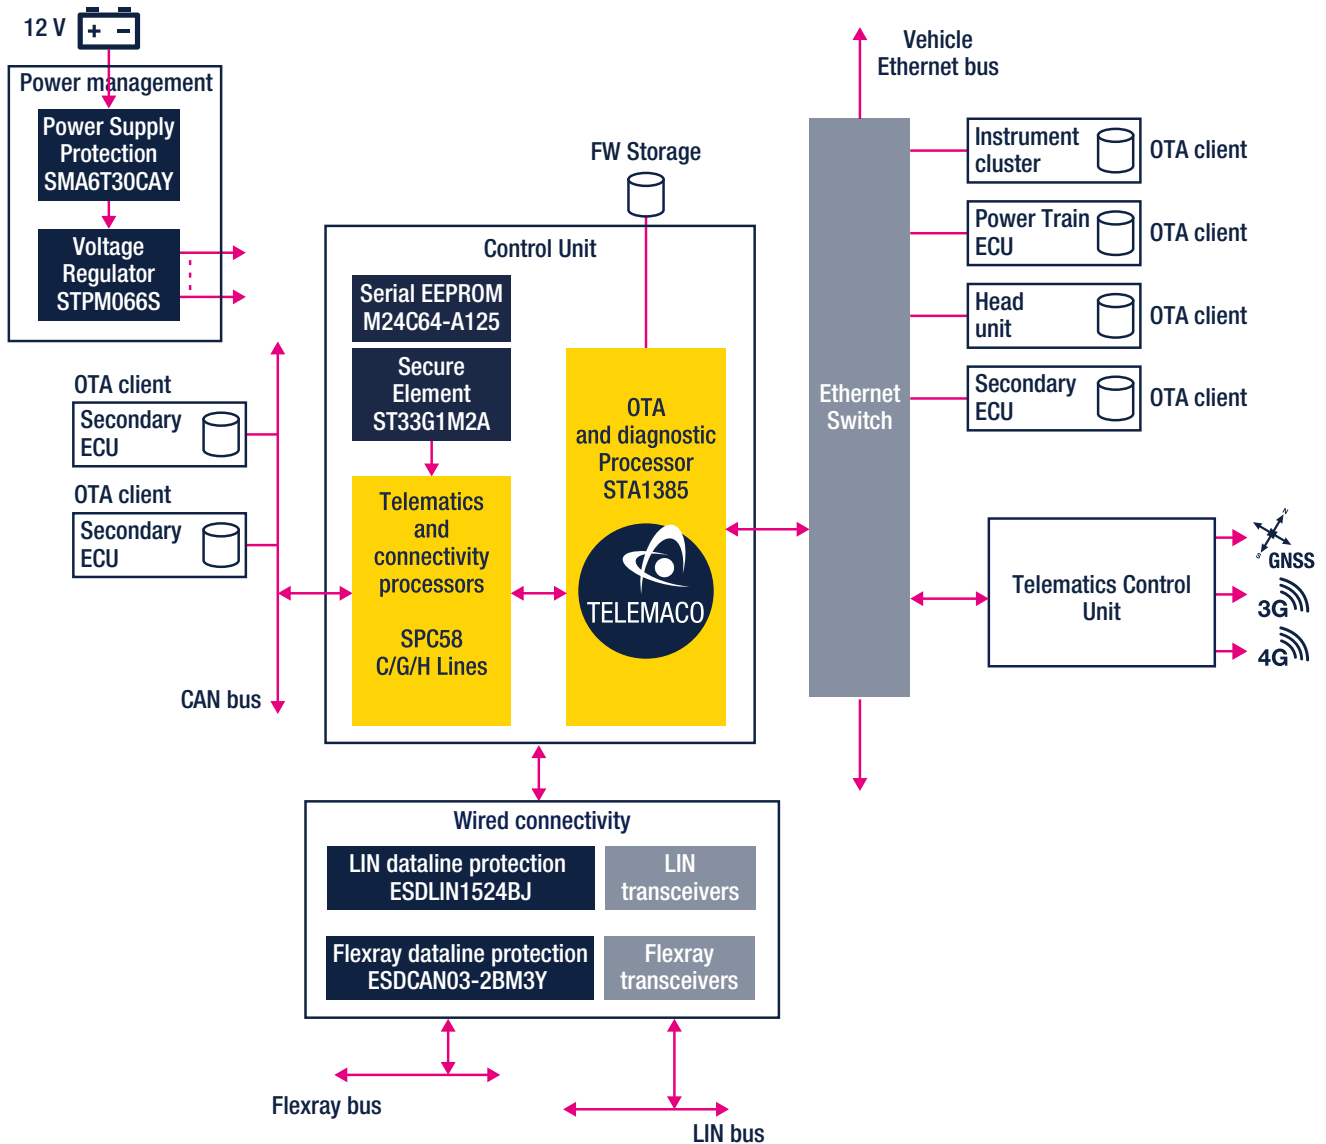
12 V
+ −

Power management
Power Supply Protection SMA6T30CAY
Voltage Regulator STPM066S

OTA client
Secondary ECU
OTA client
Secondary ECU

CAN bus

FW Storage

Control Unit
Serial EEPROM M24C64-A125
Secure Element ST33G1M2A
Telematics and connectivity processors

SPC58 C/G/H Lines
OTA and diagnostic Processor STA1385
TELEMACO

Vehicle Ethernet bus

Ethernet Switch

Instrument cluster
OTA client
Power Train ECU
OTA client
Head unit
OTA client
Secondary ECU
OTA client

Telematics Control Unit
GNSS
3G
4G

Wired connectivity
LIN dataline protection ESDLIN1524BJ
LIN transceivers
Flexray dataline protection ESDCAN03-2BM3Y
Flexray transceivers

Flexray bus
LIN bus